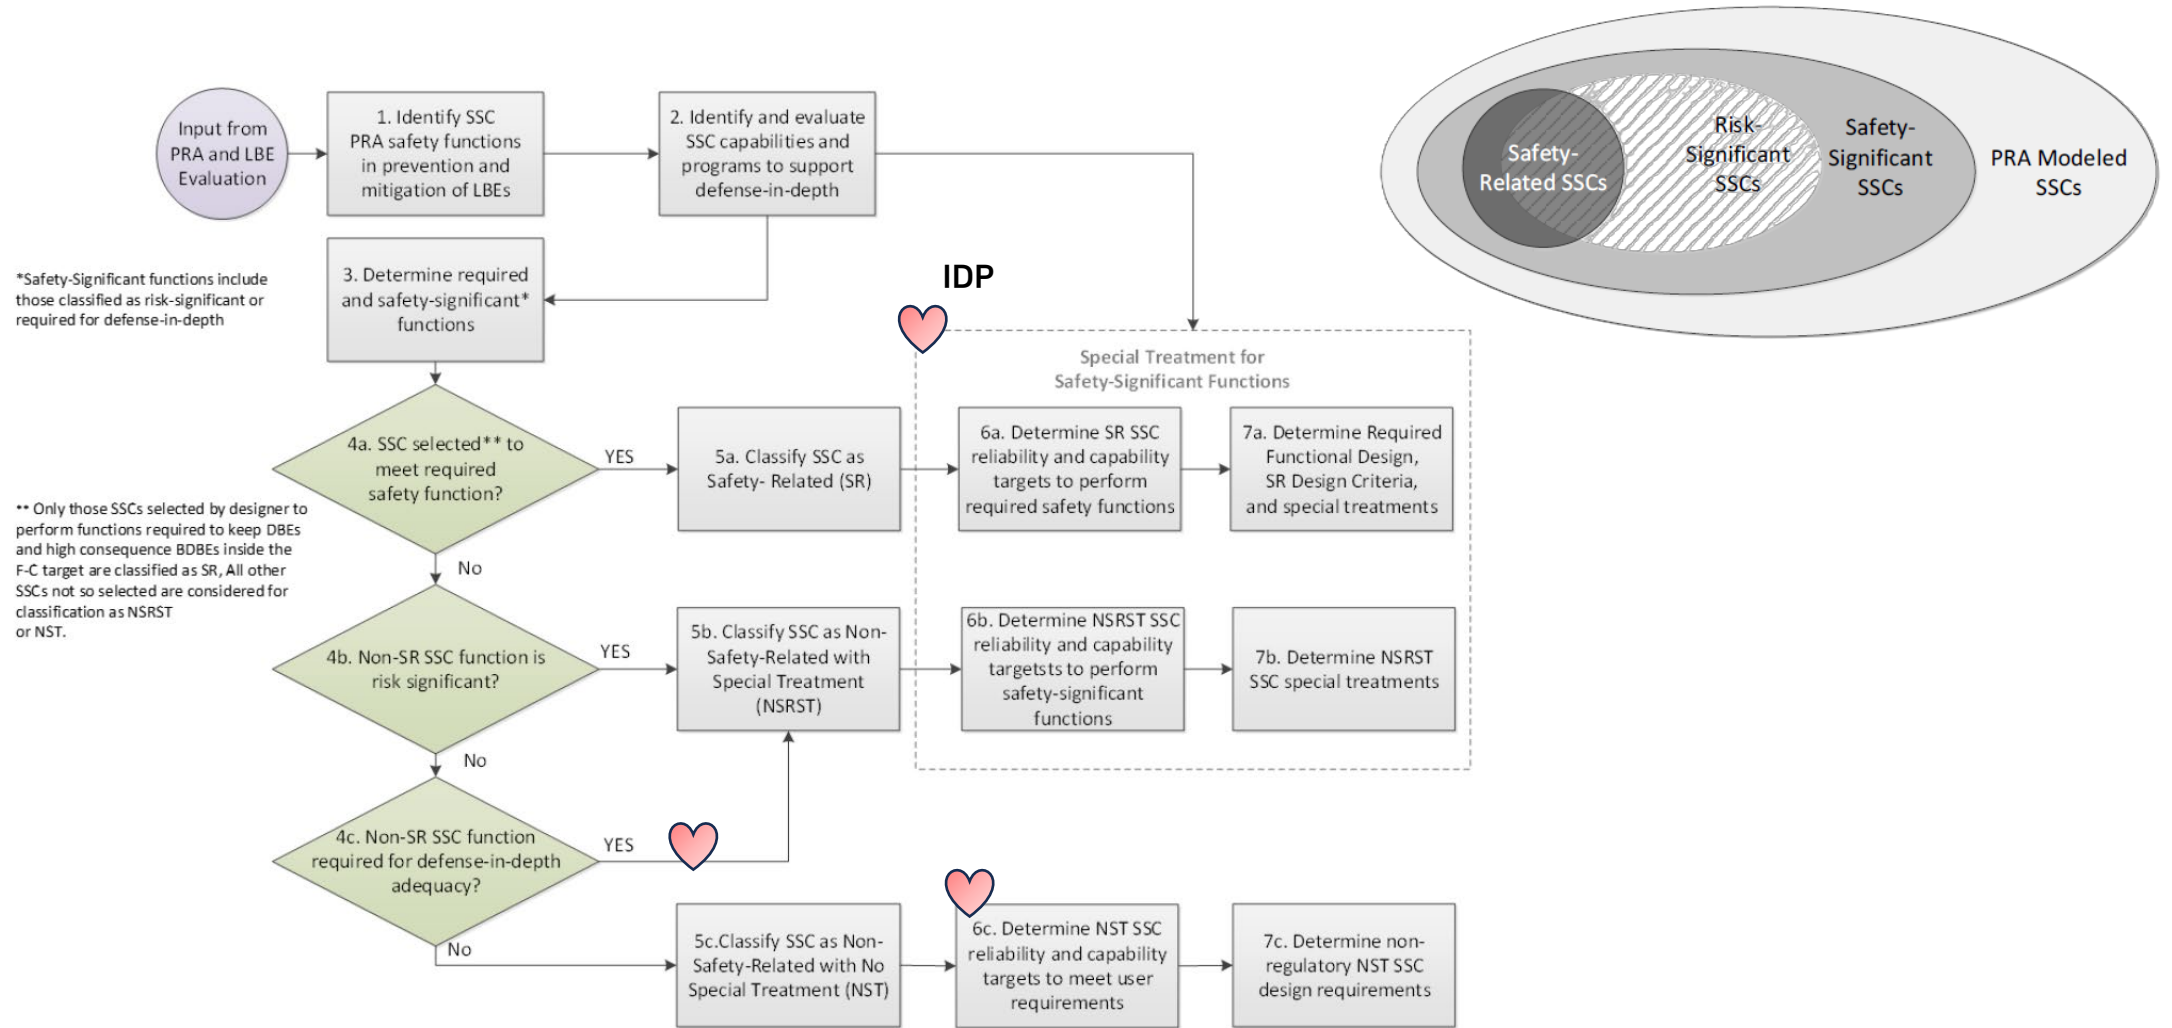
Input from PRA and LBE Evaluation

1. Identify SSC PRA safety functions in prevention and mitigation of LBEs

2. Identify and evaluate SSC capabilities and programs to support defense-in-depth

Safety-Related SSCs

Risk-Significant SSCs

Safety-Significant SSCs

PRA Modeled SSCs

*Safety-Significant functions include those classified as risk-significant or required for defense-in-depth

3. Determine required and safety-significant* functions

IDP

Special Treatment for Safety-Significant Functions

4a. SSC selected** to meet required safety function?

YES

5a. Classify SSC as Safety- Related (SR)

6a. Determine SR SSC reliability and capability targets to perform required safety functions

7a. Determine Required Functional Design, SR Design Criteria, and special treatments

** Only those SSCs selected by designer to perform functions required to keep DBEs and high consequence BDBEs inside the F-C target are classified as SR, All other SSCs not so selected are considered for classification as NSRST or NST.

No

4b. Non-SR SSC function is risk significant?

YES

5b. Classify SSC as Non-Safety-Related with Special Treatment (NSRST)

6b. Determine NSRST SSC reliability and capability targetsts to perform safety-significant functions

7b. Determine NSRST SSC special treatments

No

4c. Non-SR SSC function required for defense-in-depth adequacy?

YES

No

5c.Classify SSC as Non-Safety-Related with No Special Treatment (NST)

6c. Determine NST SSC reliability and capability targets to meet user requirements

7c. Determine non-regulatory NST SSC design requirements